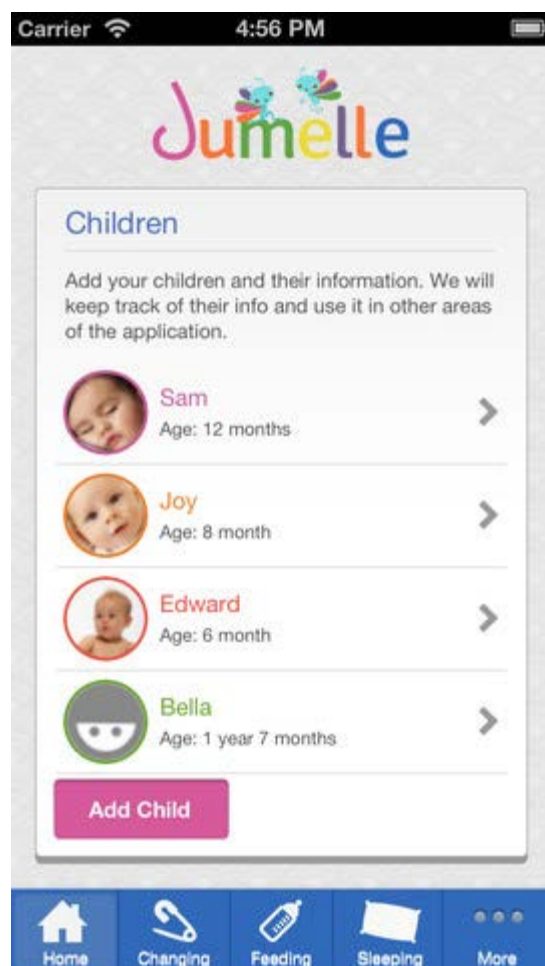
Carrier 4:56 PM

Jumelle

Children

Add your children and their information. We will keep track of their info and use it in other areas of the application.

Sam
Age: 12 months

Joy
Age: 8 month

Edward
Age: 6 month

Bella
Age: 1 year 7 months

Add Child

Home Changing Feeding Sleeping More